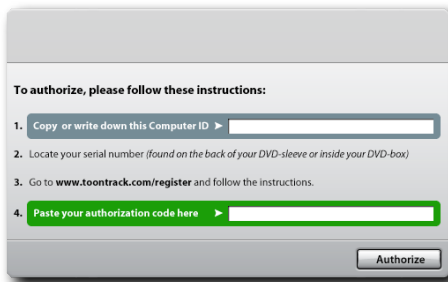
To authorize, please follow these instructions:

1. Copy or write down this Computer ID ➤

2. Locate your serial number (found on the back of your DVD-sleeve or inside your DVD-box)

3. Go to www.toontrack.com/register and follow the instructions.

4. Paste your authorization code here ➤

Authorize